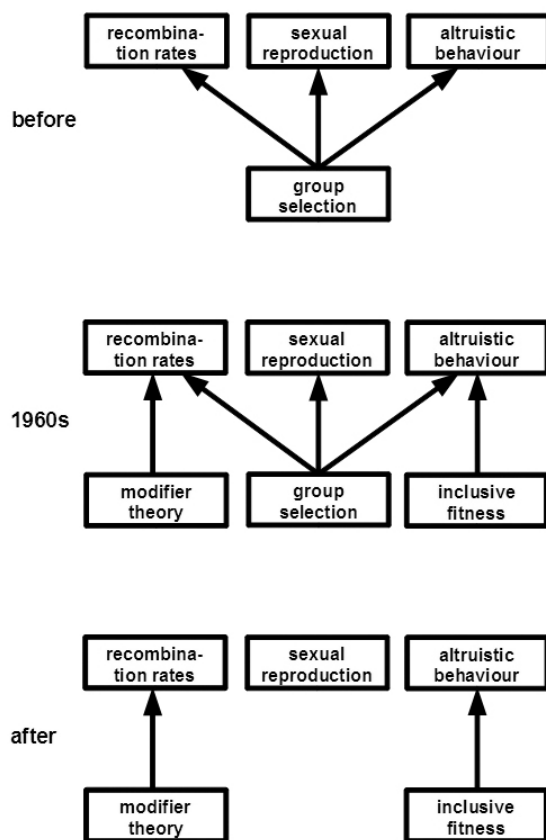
recombination rates

sexual reproduction

altruistic behaviour

before

group selection

recombination rates

sexual reproduction

altruistic behaviour

1960s

modifier theory

group selection

inclusive fitness

recombination rates

sexual reproduction

altruistic behaviour

after

modifier theory

inclusive fitness